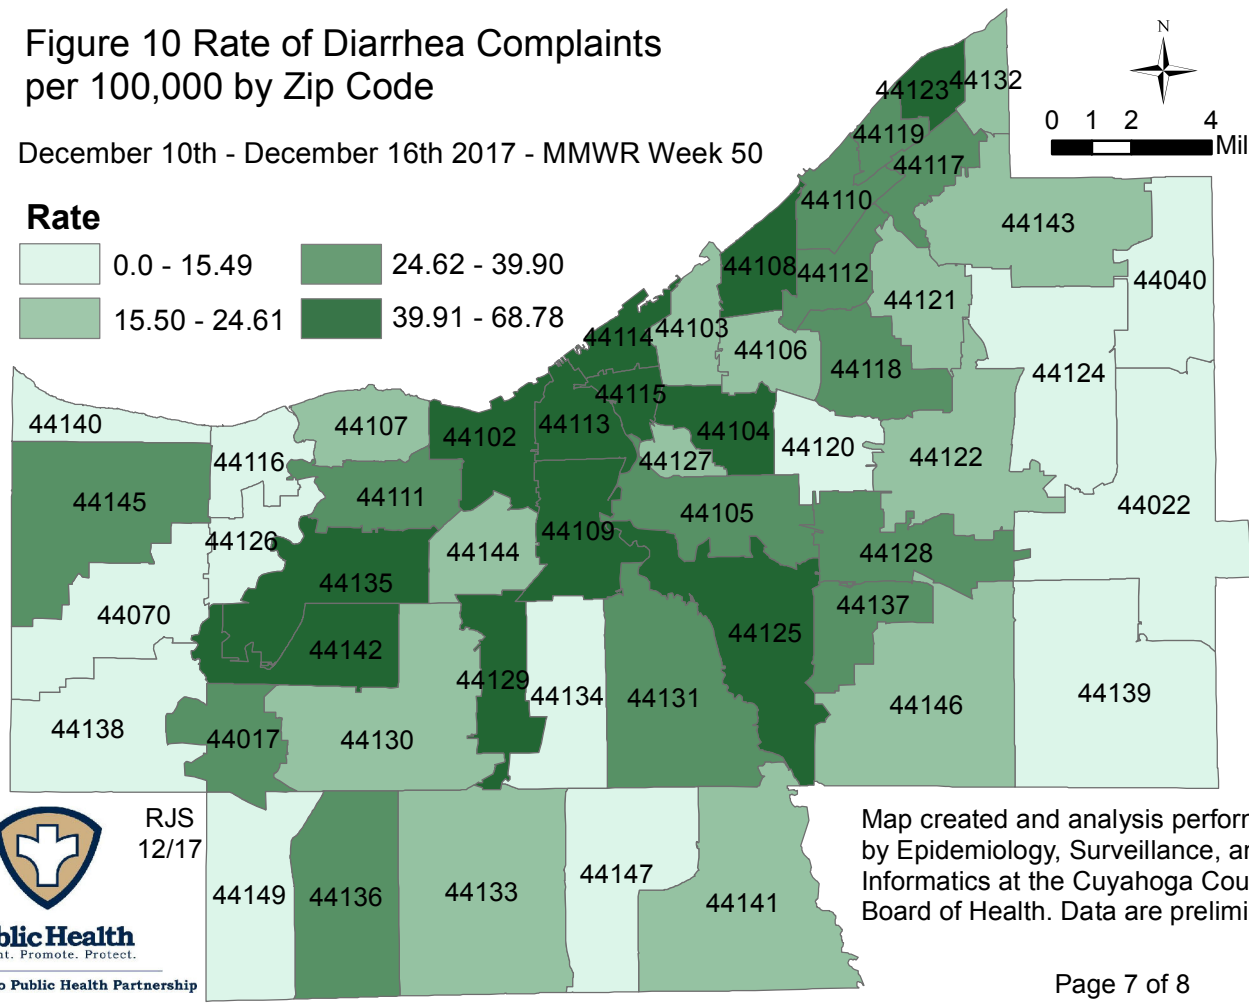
Figure 10 Rate of Diarrhea Complaints per 100,000 by Zip Code

December 10th - December 16th 2017 - MMWR Week 50

Rate
0.0 - 15.49
15.50 - 24.61
24.62 - 39.90
39.91 - 68.78

N
0 1 2 4
Mil

44123 44132 44119 44117 44110 44143 44108 44112 44040 44121 44114 44103 44106 44118 44124 44115 44140 44107 44102 44113 44104 44120 44122 44116 44127 44111 44145 44105 44022 44126 44109 44144 44128 44135 44070 44137 44142 44125 44129 44134 44131 44139 44146 44138 44017 44130 44149 44136 44133 44147 44141

RJS
12/17

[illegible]blic Health
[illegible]nt. Promote. Protect.
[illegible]o Public Health Partnership

Map created and analysis perfor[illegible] by Epidemiology, Surveillance, a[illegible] Informatics at the Cuyahoga Cou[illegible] Board of Health. Data are prelimi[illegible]

Page 7 of 8